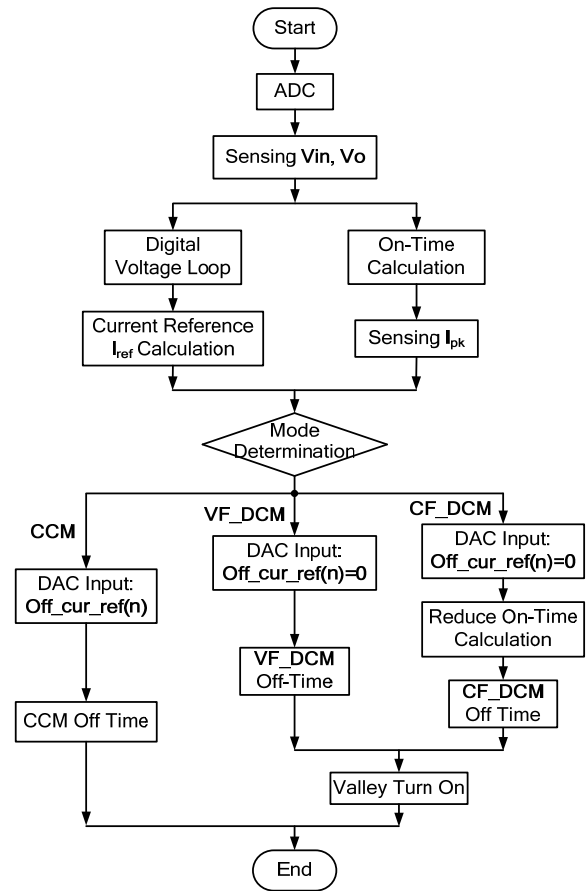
Start

ADC

Sensing **Vin, Vo**

Digital Voltage Loop

On-Time Calculation

Current Reference $I_{ref}$ Calculation

Sensing $I_{pk}$

Mode Determination

CCM

VF_DCM

CF_DCM

DAC Input: Off_cur_ref(n)

DAC Input: Off_cur_ref(n)=0

DAC Input: Off_cur_ref(n)=0

Reduce On-Time Calculation

VF_DCM Off-Time

CF_DCM Off Time

CCM Off Time

Valley Turn On

End